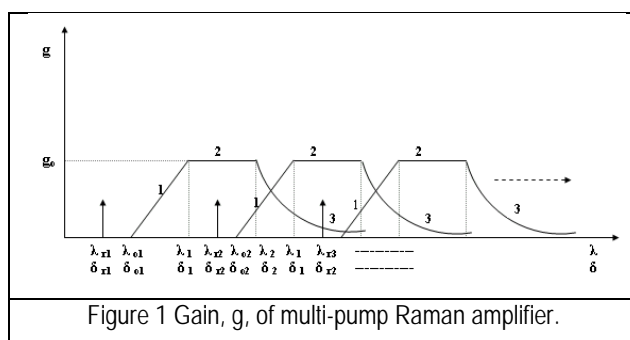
g

$g_o$

2

2

2

1

1

1

3

3

3

$\lambda_{r1}$ $\lambda_{o1}$ $\lambda_1$ $\lambda_{r2}$ $\lambda_{o2}$ $\lambda_2$ $\lambda_1$ $\lambda_{r3}$ ---------- $\lambda$

$\delta_{r1}$ $\delta_{o1}$ $\delta_1$ $\delta_{r2}$ $\delta_{o2}$ $\delta_2$ $\delta_1$ $\delta_{r2}$ ---------- $\delta$

Figure 1 Gain, g, of multi-pump Raman amplifier.